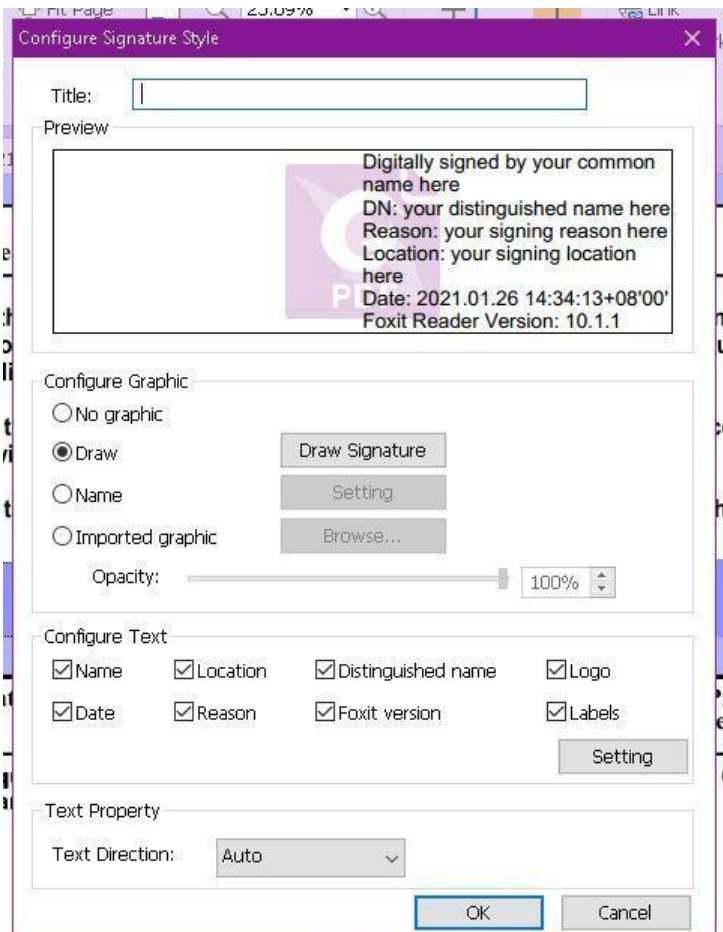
Fit Page 23.09% Link

Configure Signature Style ×

Title:

Preview

Digitally signed by your common name here
DN: your distinguished name here
Reason: your signing reason here
Location: your signing location here
Date: 2021.01.26 14:34:13+08'00'
Foxit Reader Version: 10.1.1

Configure Graphic

No graphic

Draw Draw Signature

Name Setting

Imported graphic Browse...

Opacity: 100%

Configure Text

Name Location Distinguished name Logo

Date Reason Foxit version Labels

Setting

Text Property

Text Direction: Auto

OK Cancel